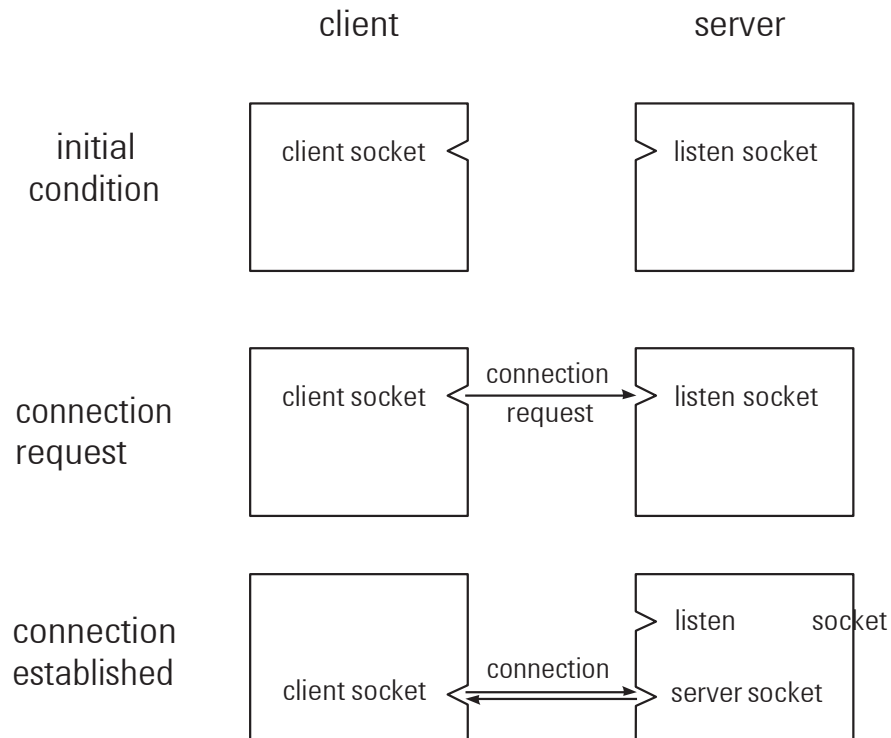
client

server

initial condition

client socket

listen socket

connection request

client socket

connection request

listen socket

connection established

listen socket

client socket

connection

server socket